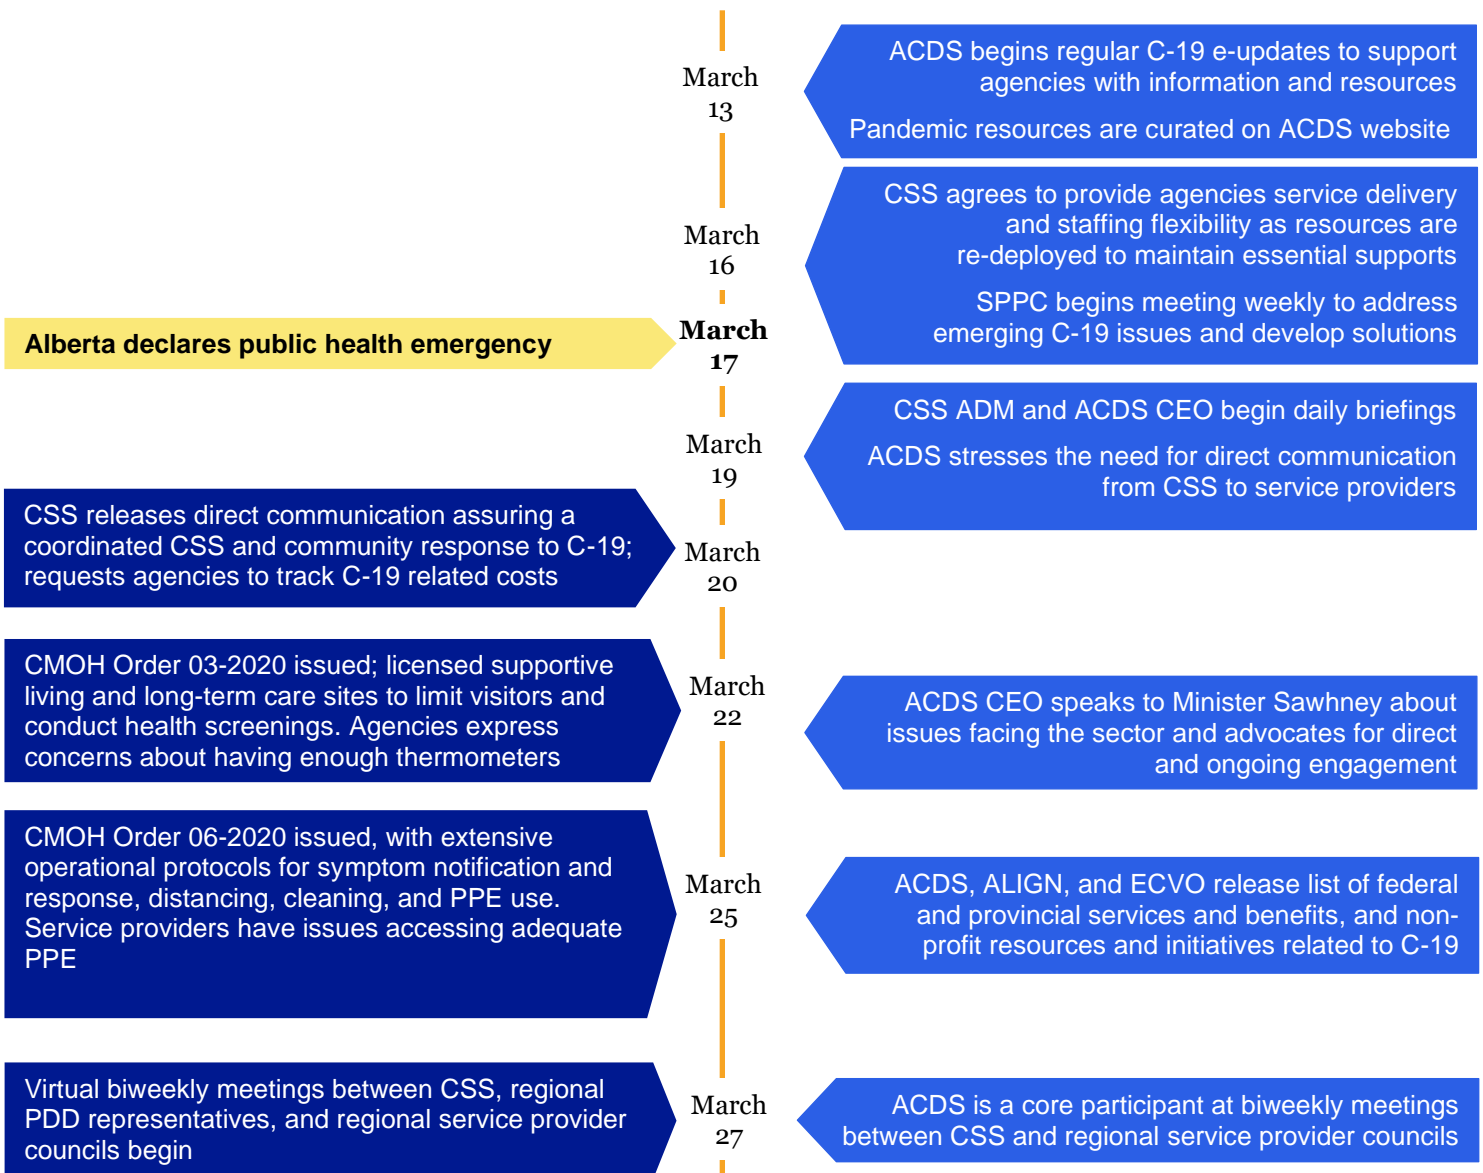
March 13

ACDS begins regular C-19 e-updates to support agencies with information and resources

Pandemic resources are curated on ACDS website

March 16

CSS agrees to provide agencies service delivery and staffing flexibility as resources are re-deployed to maintain essential supports

SPPC begins meeting weekly to address emerging C-19 issues and develop solutions

Alberta declares public health emergency

March 17

March 19

CSS ADM and ACDS CEO begin daily briefings

ACDS stresses the need for direct communication from CSS to service providers

CSS releases direct communication assuring a coordinated CSS and community response to C-19; requests agencies to track C-19 related costs

March 20

CMOH Order 03-2020 issued; licensed supportive living and long-term care sites to limit visitors and conduct health screenings. Agencies express concerns about having enough thermometers

March 22

ACDS CEO speaks to Minister Sawhney about issues facing the sector and advocates for direct and ongoing engagement

CMOH Order 06-2020 issued, with extensive operational protocols for symptom notification and response, distancing, cleaning, and PPE use. Service providers have issues accessing adequate PPE

March 25

ACDS, ALIGN, and ECVO release list of federal and provincial services and benefits, and non-profit resources and initiatives related to C-19

Virtual biweekly meetings between CSS, regional PDD representatives, and regional service provider councils begin

March 27

ACDS is a core participant at biweekly meetings between CSS and regional service provider councils